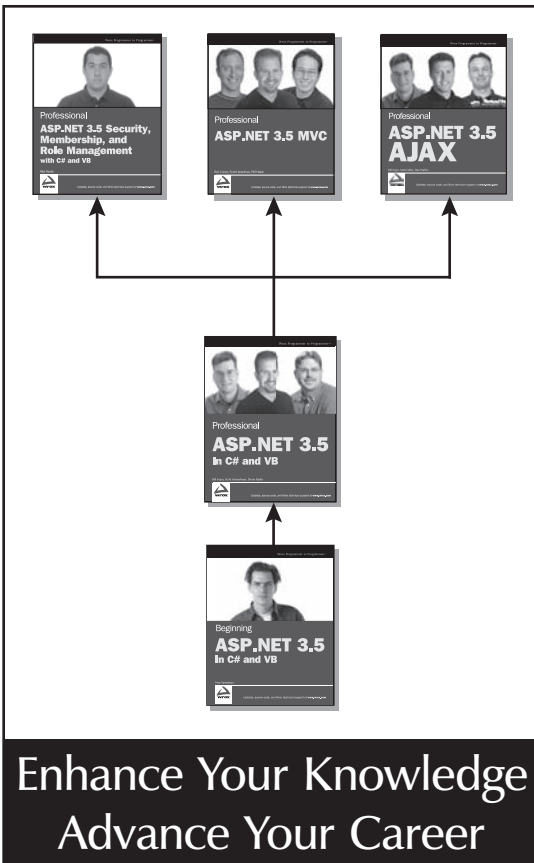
Professional
ASP.NET 3.5 Security, Membership, and Role Management
with C# and VB

Professional
ASP.NET 3.5 MVC

Professional
ASP.NET 3.5
AJAX

Professional
ASP.NET 3.5
In C# and VB

Beginning
ASP.NET 3.5
In C# and VB

Enhance Your Knowledge
Advance Your Career